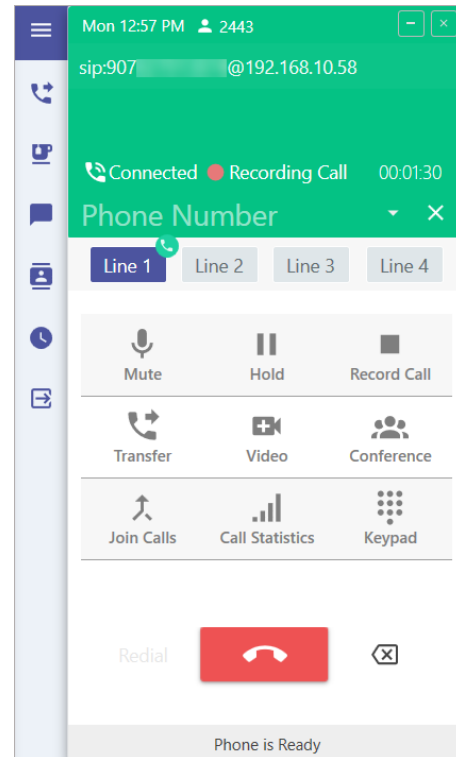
Mon 12:57 PM 2443

sip:907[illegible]@192.168.10.58

Connected Recording Call 00:01:30

Phone Number

Line 1 Line 2 Line 3 Line 4

Mute Hold Record Call

Transfer Video Conference

Join Calls Call Statistics Keypad

Redial

Phone is Ready